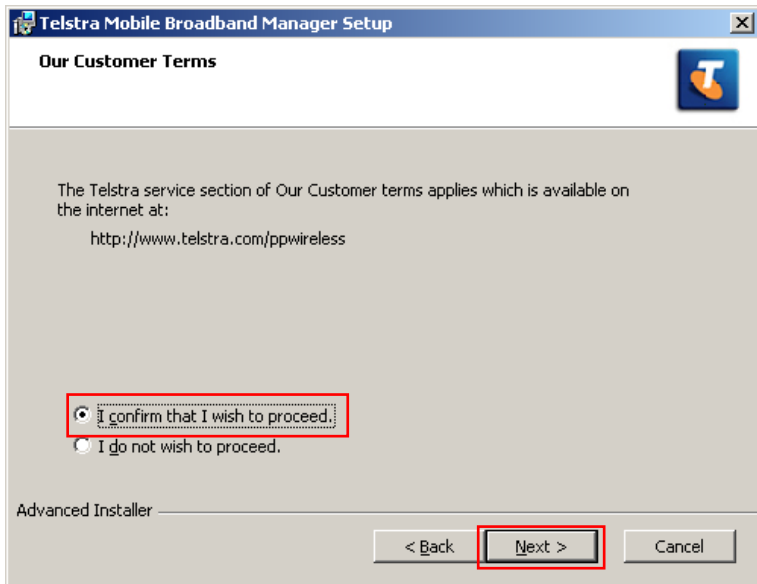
Telstra Mobile Broadband Manager Setup

Our Customer Terms

The Telstra service section of Our Customer terms applies which is available on the internet at:

http://www.telstra.com/ppwireless

I confirm that I wish to proceed.

I do not wish to proceed.

Advanced Installer

< Back

Next >

Cancel